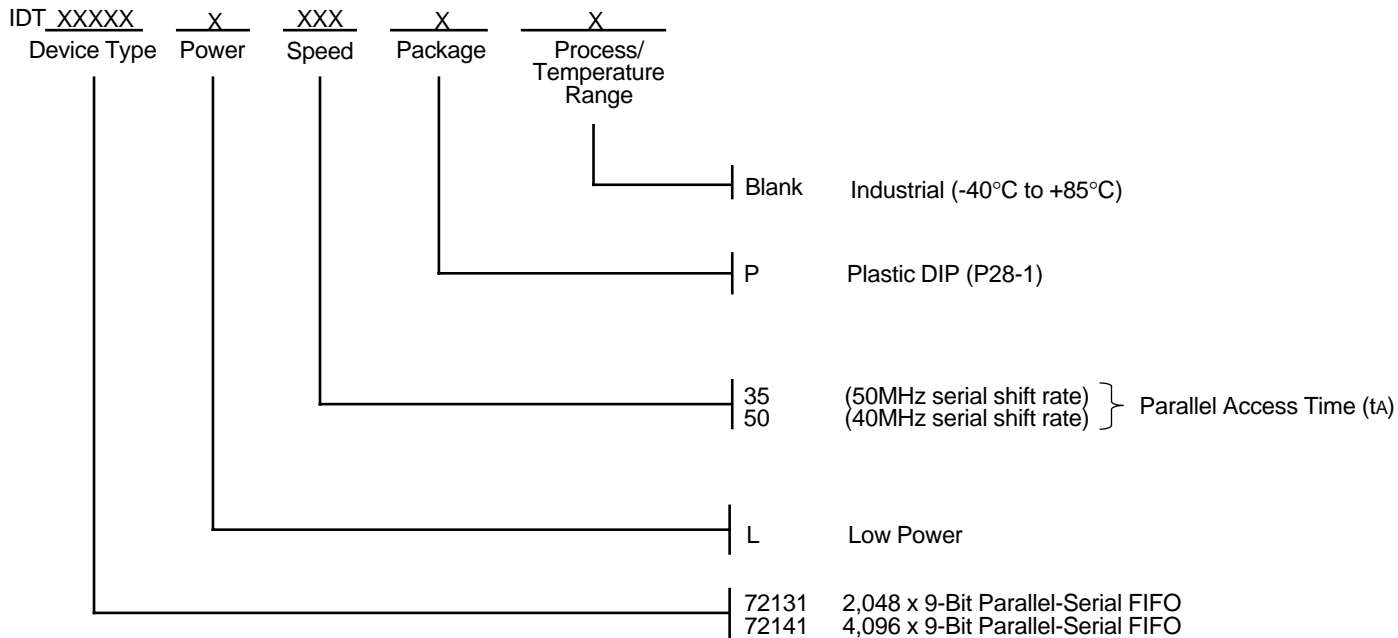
IDT XXXXX Device Type

X Power

XXX Speed

X Package

X Process/ Temperature Range

Blank Industrial (-40°C to +85°C)

P Plastic DIP (P28-1)

35 (50MHz serial shift rate)
50 (40MHz serial shift rate)
Parallel Access Time ($t_A$)

L Low Power

72131 2,048 x 9-Bit Parallel-Serial FIFO
72141 4,096 x 9-Bit Parallel-Serial FIFO